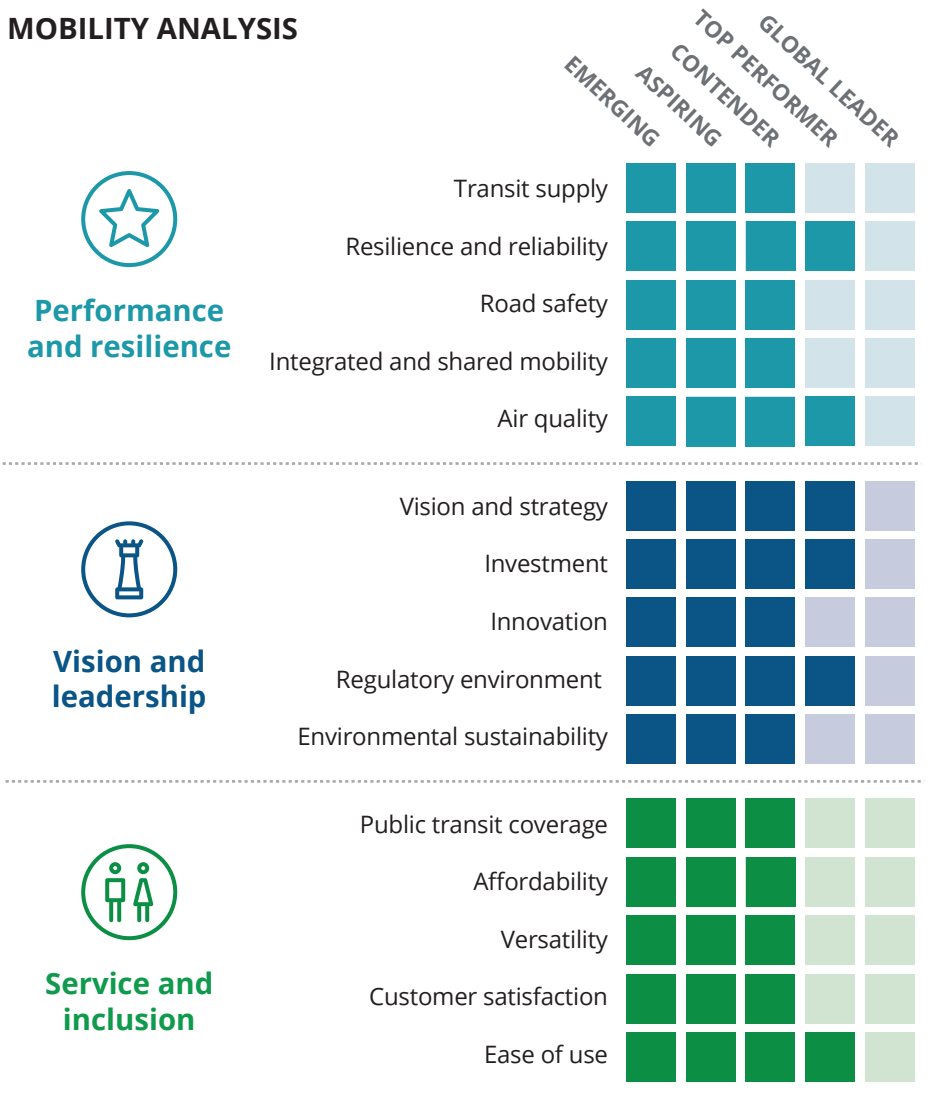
MOBILITY ANALYSIS

EMERGING
ASPIRING
CONTENDER
TOP PERFORMER
GLOBAL LEADER

Performance and resilience

Transit supply
Resilience and reliability
Road safety
Integrated and shared mobility
Air quality

Vision and leadership

Vision and strategy
Investment
Innovation
Regulatory environment
Environmental sustainability

Service and inclusion

Public transit coverage
Affordability
Versatility
Customer satisfaction
Ease of use